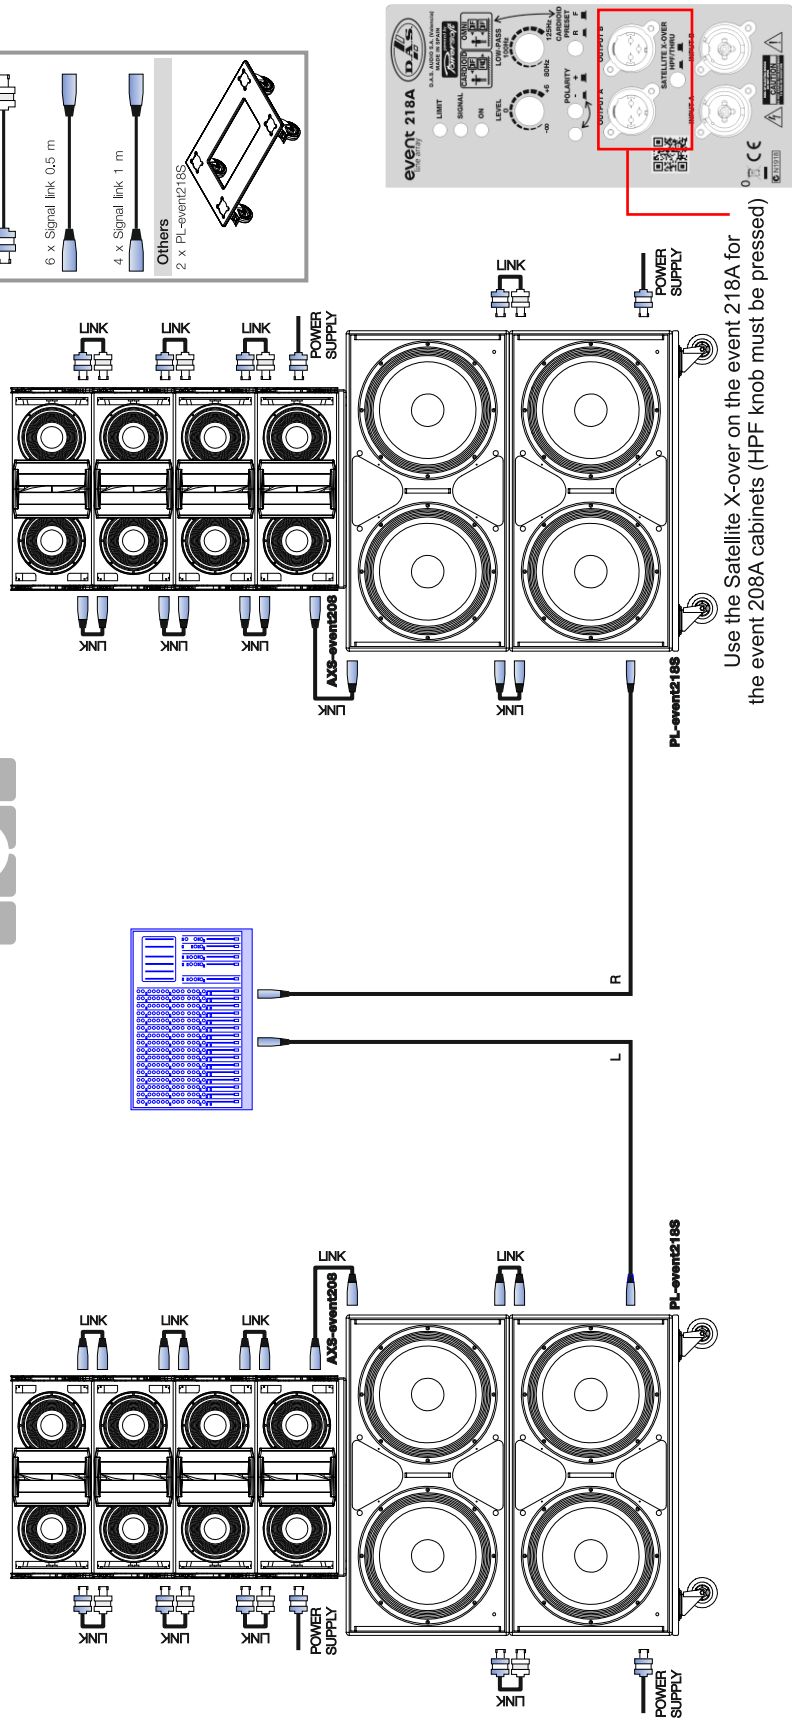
6 x Signal link 0.5 m

4 x Signal link 1 m

Others
2 x PL-event218S

event 218A
line array

D.A.S. AUDIO S.A. (Valencia)
MADE IN SPAIN

LIMIT
SIGNAL
ON
LEVEL
LOW-PASS
CARDIOID
POLARITY
125Hz
CARDIOID PRESET
OUTPUT B
OUTPUT A
SATELLITE X-OVER
INPUT B
INPUT A
CAUTION

Use the Satellite X-over on the event 218A for the event 208A cabinets (HPF knob must be pressed)

LINK
LINK
LINK
LINK
POWER SUPPLY
POWER SUPPLY
LINK
LINK
LINK
LINK
LINK
AXS-event208
PL-event218S

R
L

PL-event218S
AXS-event208
LINK
LINK
LINK
LINK
LINK
LINK
LINK
LINK
POWER SUPPLY
LINK
POWER SUPPLY